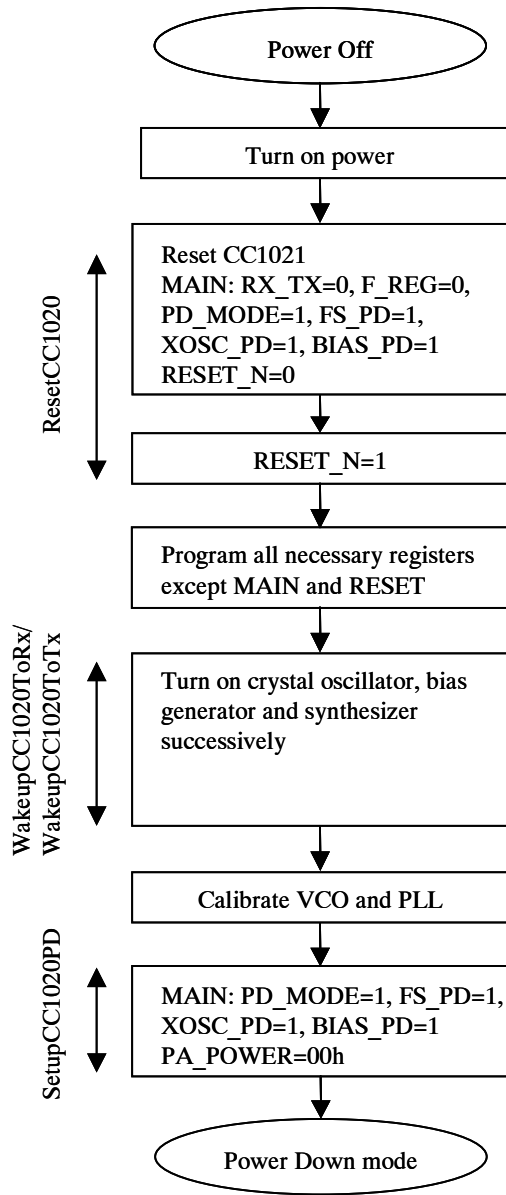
Power Off

Turn on power

ResetCC1020

Reset CC1021
MAIN: RX_TX=0, F_REG=0, PD_MODE=1, FS_PD=1, XOSC_PD=1, BIAS_PD=1
RESET_N=0

RESET_N=1

Program all necessary registers except MAIN and RESET

WakeupCC1020ToRx/
WakeupCC1020ToTx

Turn on crystal oscillator, bias generator and synthesizer successively

Calibrate VCO and PLL

SetupCC1020PD

MAIN: PD_MODE=1, FS_PD=1, XOSC_PD=1, BIAS_PD=1
PA_POWER=00h

Power Down mode